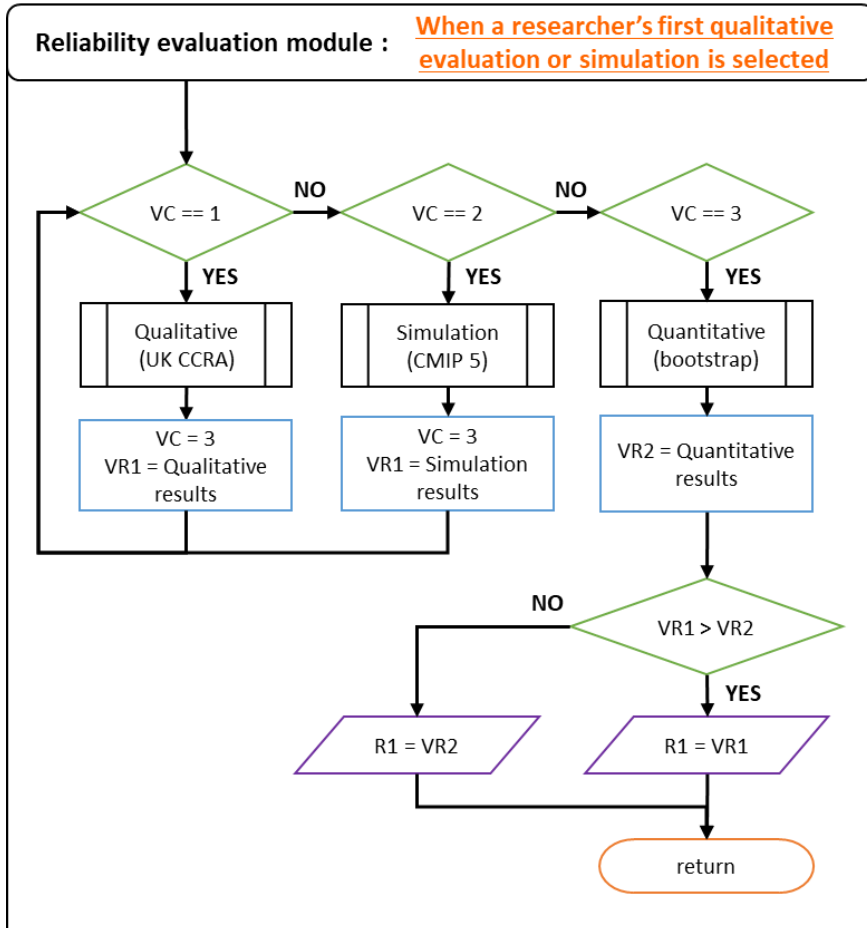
Reliability evaluation module : When a researcher's first qualitative evaluation or simulation is selected

VC == 1

NO

VC == 2

NO

VC == 3

YES

YES

YES

Qualitative (UK CCRA)

Simulation (CMIP 5)

Quantitative (bootstrap)

VC = 3
VR1 = Qualitative results

VC = 3
VR1 = Simulation results

VR2 = Quantitative results

NO

VR1 > VR2

YES

R1 = VR2

R1 = VR1

return